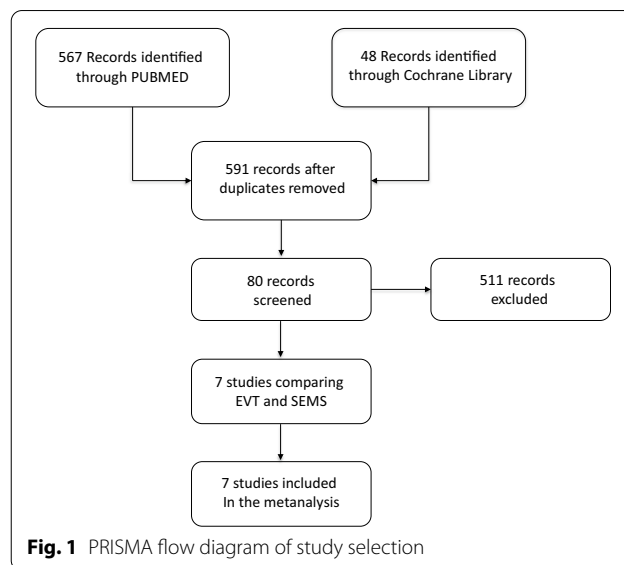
567 Records identified through PUBMED

48 Records identified through Cochrane Library

591 records after duplicates removed

80 records screened

511 records excluded

7 studies comparing EVT and SEMS

7 studies included In the metanalysis

**Fig. 1** PRISMA flow diagram of study selection